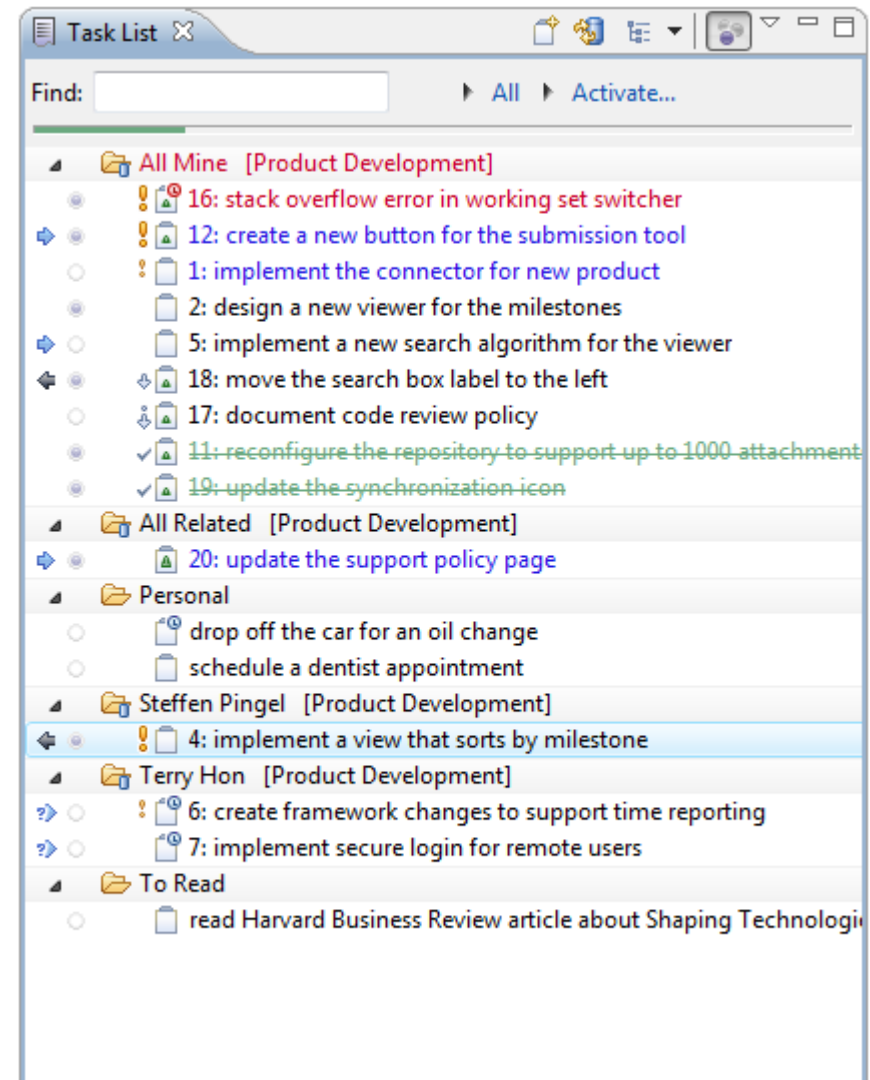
Task List

Find:

All   Activate...

All Mine [Product Development]
16: stack overflow error in working set switcher
12: create a new button for the submission tool
1: implement the connector for new product
2: design a new viewer for the milestones
5: implement a new search algorithm for the viewer
18: move the search box label to the left
17: document code review policy
11: reconfigure the repository to support up to 1000 attachment
19: update the synchronization icon
All Related [Product Development]
20: update the support policy page
Personal
drop off the car for an oil change
schedule a dentist appointment
Steffen Pingel [Product Development]
4: implement a view that sorts by milestone
Terry Hon [Product Development]
6: create framework changes to support time reporting
7: implement secure login for remote users
To Read
read Harvard Business Review article about Shaping Technologi